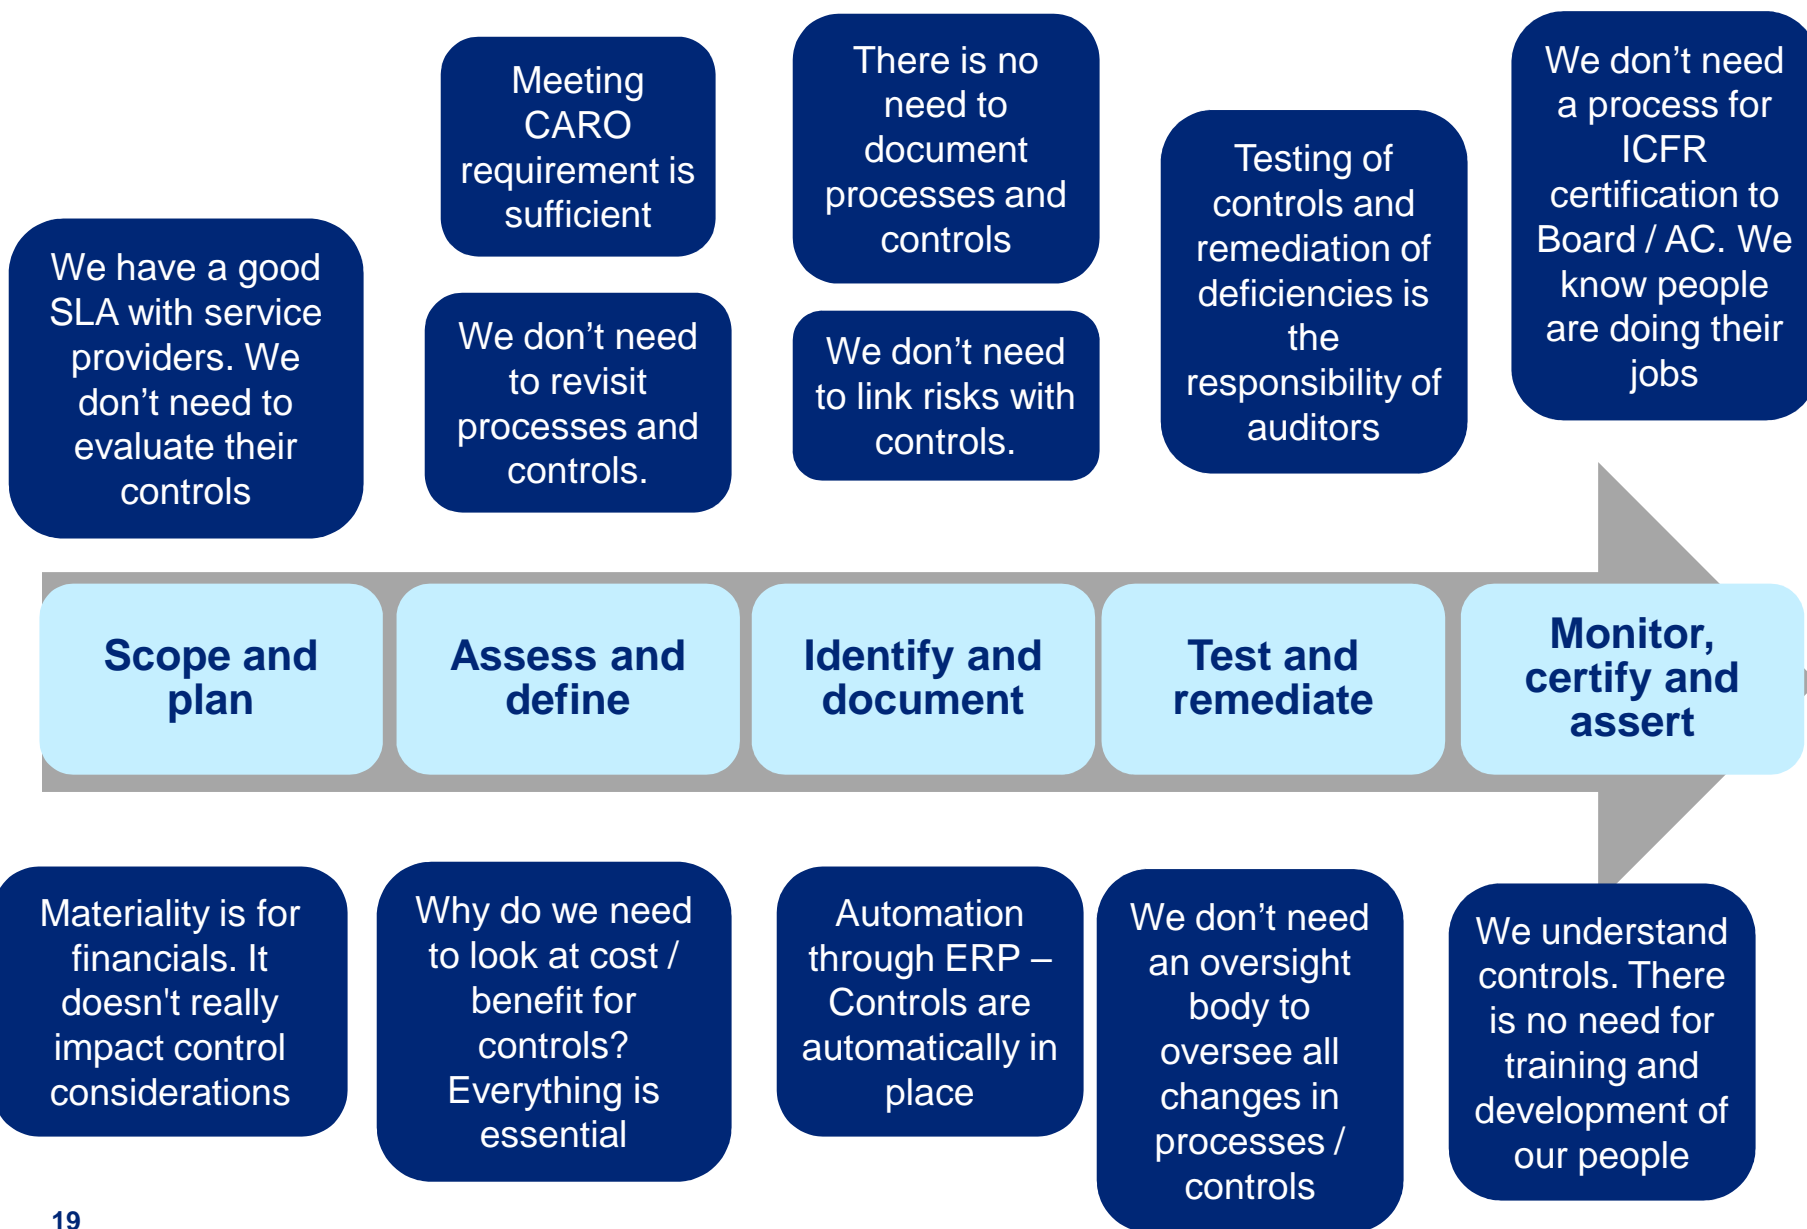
We have a good SLA with service providers. We don’t need to evaluate their controls

Meeting CARO requirement is sufficient

We don’t need to revisit processes and controls.

There is no need to document processes and controls

We don’t need to link risks with controls.

Testing of controls and remediation of deficiencies is the responsibility of auditors

We don’t need a process for ICFR certification to Board / AC. We know people are doing their jobs

Scope and plan

Assess and define

Identify and document

Test and remediate

Monitor, certify and assert

Materiality is for financials. It doesn't really impact control considerations

Why do we need to look at cost / benefit for controls? Everything is essential

Automation through ERP – Controls are automatically in place

We don’t need an oversight body to oversee all changes in processes / controls

We understand controls. There is no need for training and development of our people

19